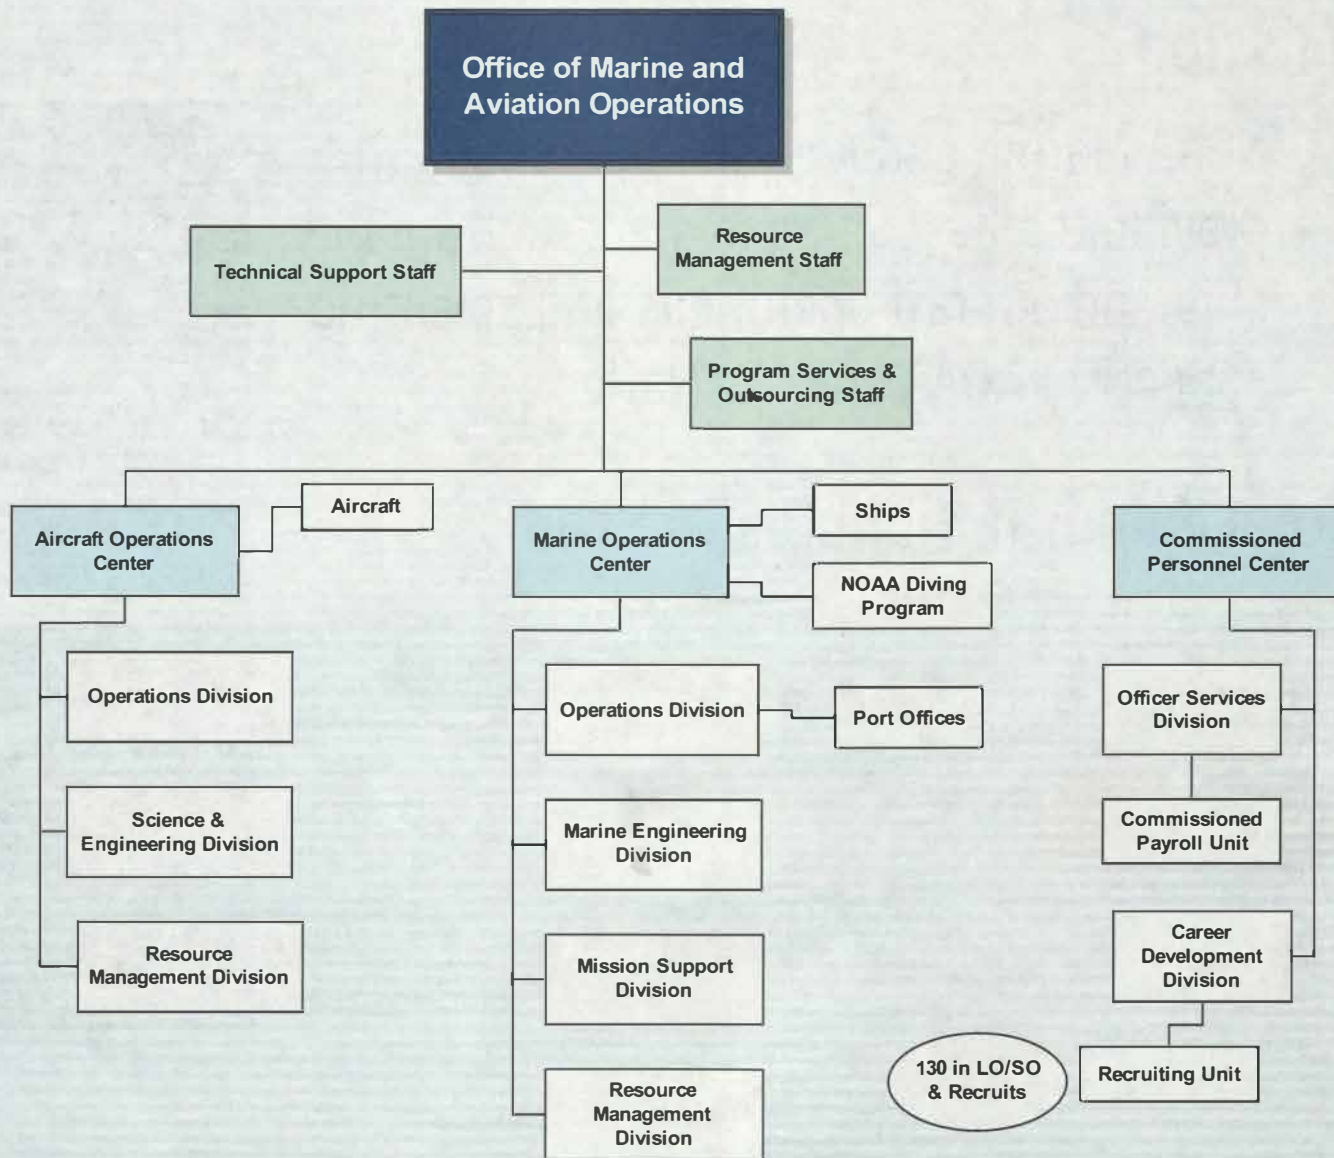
Office of Marine and Aviation Operations

Technical Support Staff

Resource Management Staff

Program Services & Outsourcing Staff

Aircraft Operations Center

Aircraft

Operations Division

Science & Engineering Division

Resource Management Division

Marine Operations Center

Ships

NOAA Diving Program

Operations Division

Port Offices

Marine Engineering Division

Mission Support Division

Resource Management Division

Commissioned Personnel Center

Officer Services Division

Commissioned Payroll Unit

Career Development Division

Recruiting Unit

130 in LO/SO & Recruits